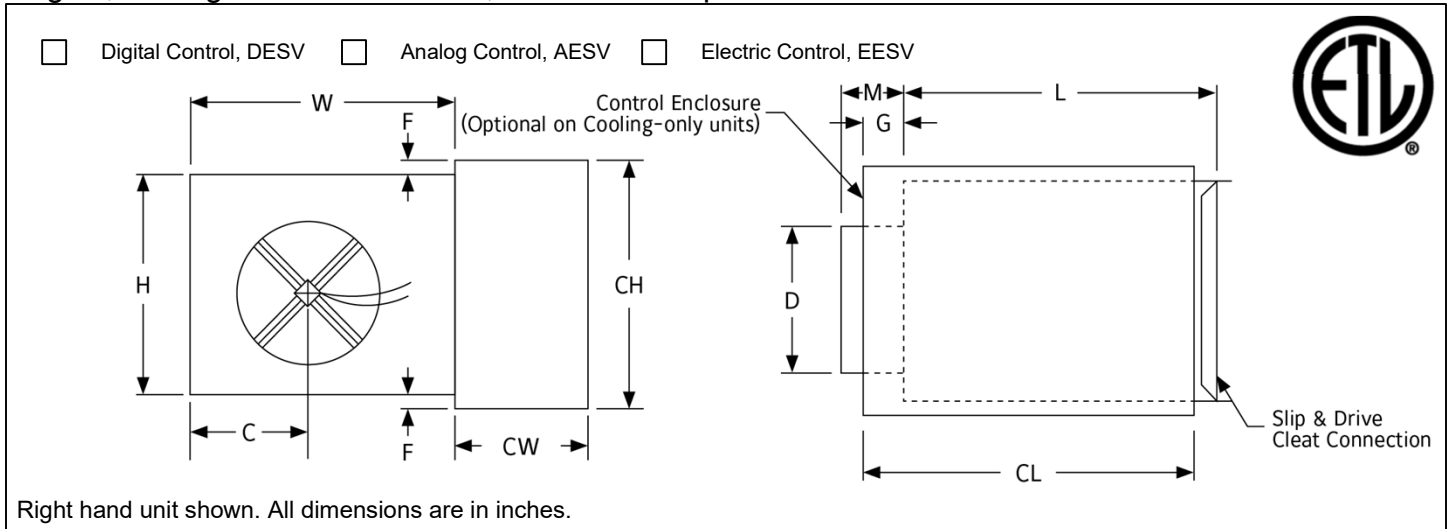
Digital Control, DESV Analog Control, AESV Electric Control, EESV

W
F
Control Enclosure (Optional on Cooling-only units)
M
L
G
H
CH
D
C
F
CW
CL
Slip & Drive Cleat Connection

Right hand unit shown. All dimensions are in inches.